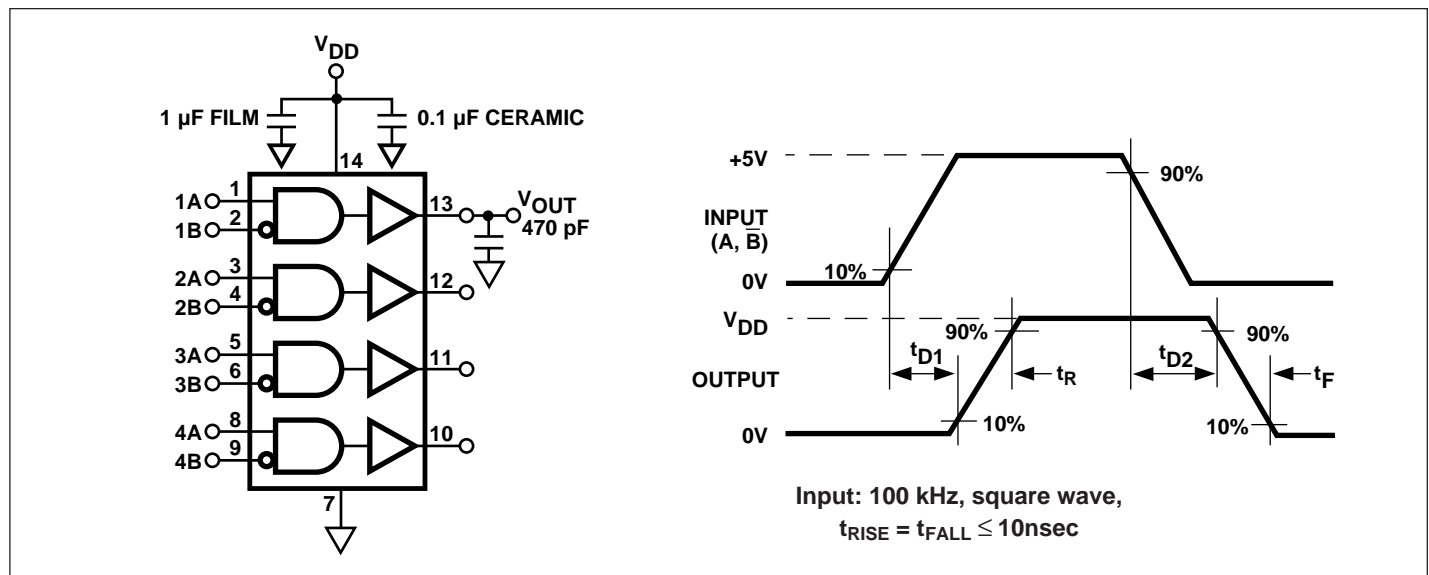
$V_{DD}$

1 µF FILM

0.1 µF CERAMIC

14

1A 1

1B 2

13

$V_{OUT}$

470 pF

2A 3

2B 4

12

3A 5

3B 6

11

4A 8

4B 9

10

7

+5V

90%

INPUT ($A, \overline{B}$)

10%

0V

$V_{DD}$

90%

90%

$t_{D1}$

$t_R$

$t_{D2}$

$t_F$

OUTPUT

10%

10%

0V

Input: 100 kHz, square wave,

$t_{RISE} = t_{FALL} \leq$ 10nsec